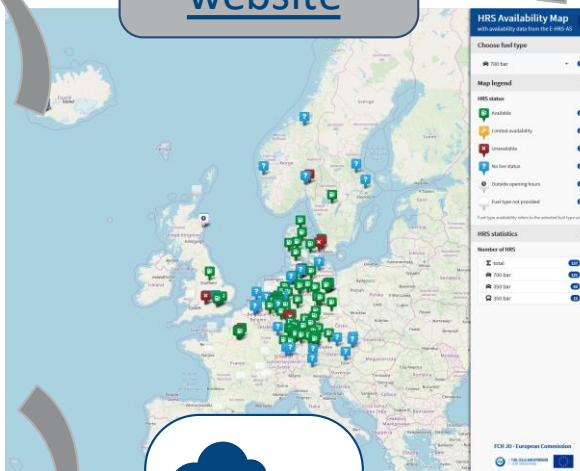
Website

HRS Availability Map
with availability data from the E-HRS-AS

Choose fuel type

700 bar

Map legend

HRS status

Available

Limited availability

Unavailable

No live status

Outside opening hours

Fuel type not provided

Fuel type availability refers to the selected fuel type only

HRS statistics

Number of HRS

total

700 bar

350 bar

350 bar

FCH JU - European Commission